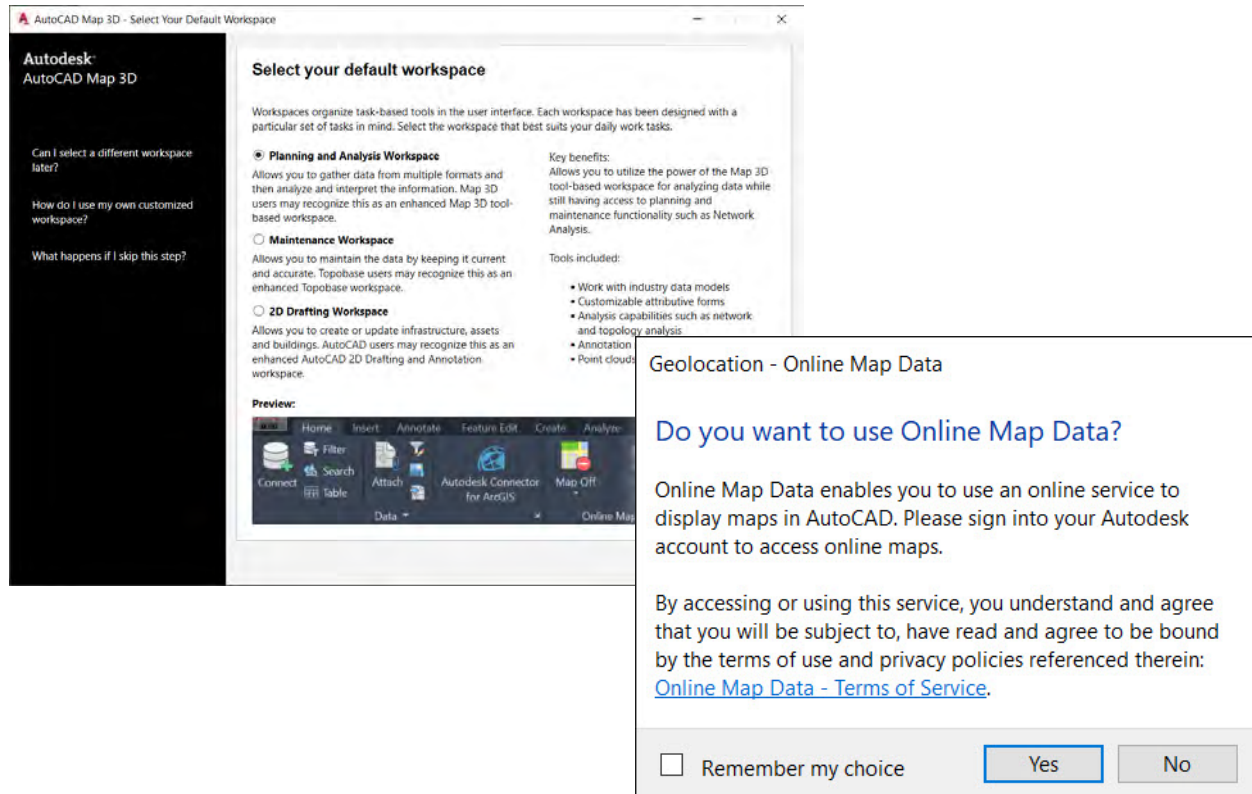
AutoCAD Map 3D - Select Your Default Workspace

Autodesk
AutoCAD Map 3D

Can I select a different workspace later?

How do I use my own customized workspace?

What happens if I skip this step?

Select your default workspace

Workspaces organize task-based tools in the user interface. Each workspace has been designed with a particular set of tasks in mind. Select the workspace that best suits your daily work tasks.

Planning and Analysis Workspace
Allows you to gather data from multiple formats and then analyze and interpret the information. Map 3D users may recognize this as an enhanced Map 3D tool-based workspace.

Maintenance Workspace
Allows you to maintain the data by keeping it current and accurate. Topobase users may recognize this as an enhanced Topobase workspace.

2D Drafting Workspace
Allows you to create or update infrastructure, assets and buildings. AutoCAD users may recognize this as an enhanced AutoCAD 2D Drafting and Annotation workspace.

Key benefits:
Allows you to utilize the power of the Map 3D tool-based workspace for analyzing data while still having access to planning and maintenance functionality such as Network Analysis.

Tools included:

• Work with industry data models
• Customizable attributive forms
• Analysis capabilities such as network and topology analysis
• Annotation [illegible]
• Point clouds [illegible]

Preview:

Home Insert Annotate Feature Edit Create Analyze
Connect Filter Search Table Attach Autodesk Connector for ArcGIS Map Off
Data Online Ma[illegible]

Geolocation - Online Map Data

Do you want to use Online Map Data?

Online Map Data enables you to use an online service to display maps in AutoCAD. Please sign into your Autodesk account to access online maps.

By accessing or using this service, you understand and agree that you will be subject to, have read and agree to be bound by the terms of use and privacy policies referenced therein: Online Map Data - Terms of Service.

Remember my choice
Yes
No